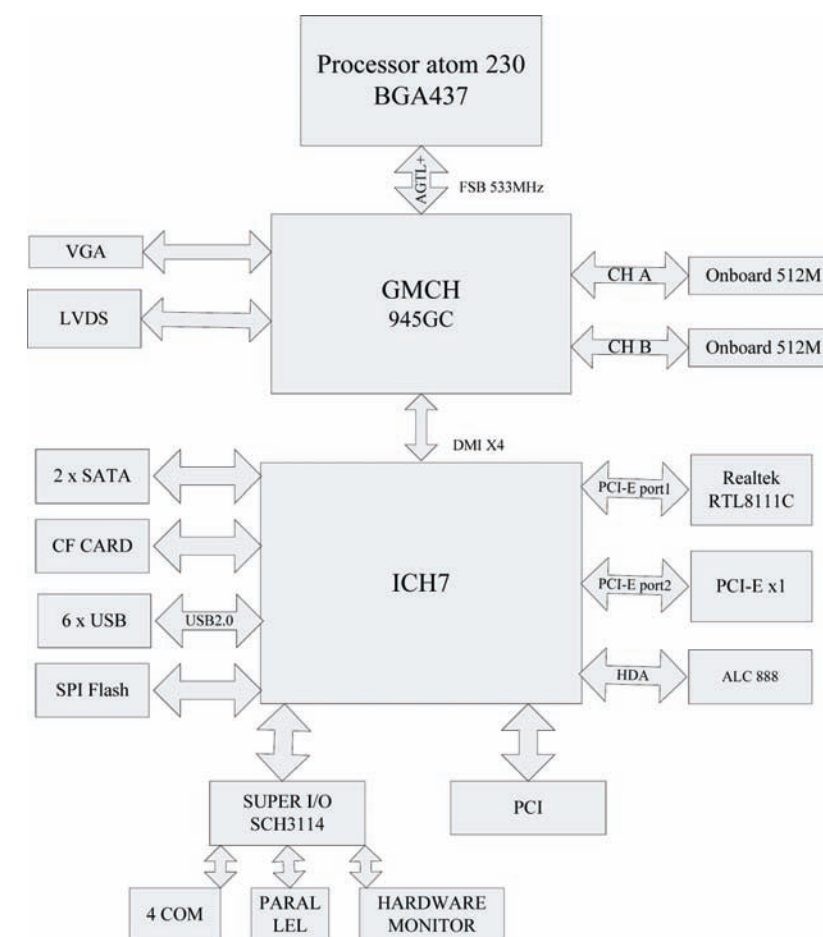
Processor atom 230
BGA437

AGTL+
FSB 533MHz

VGA

LVDS

GMCH
945GC

CH A
Onboard 512M

CH B
Onboard 512M

DMI X4

2 x SATA

CF CARD

6 x USB
USB2.0

SPI Flash

ICH7

PCI-E port1
Realtek
RTL8111C

PCI-E port2
PCI-E x1

HDA
ALC 888

SUPER I/O
SCH3114

PCI

4 COM

PARAL
LEL

HARDWARE
MONITOR